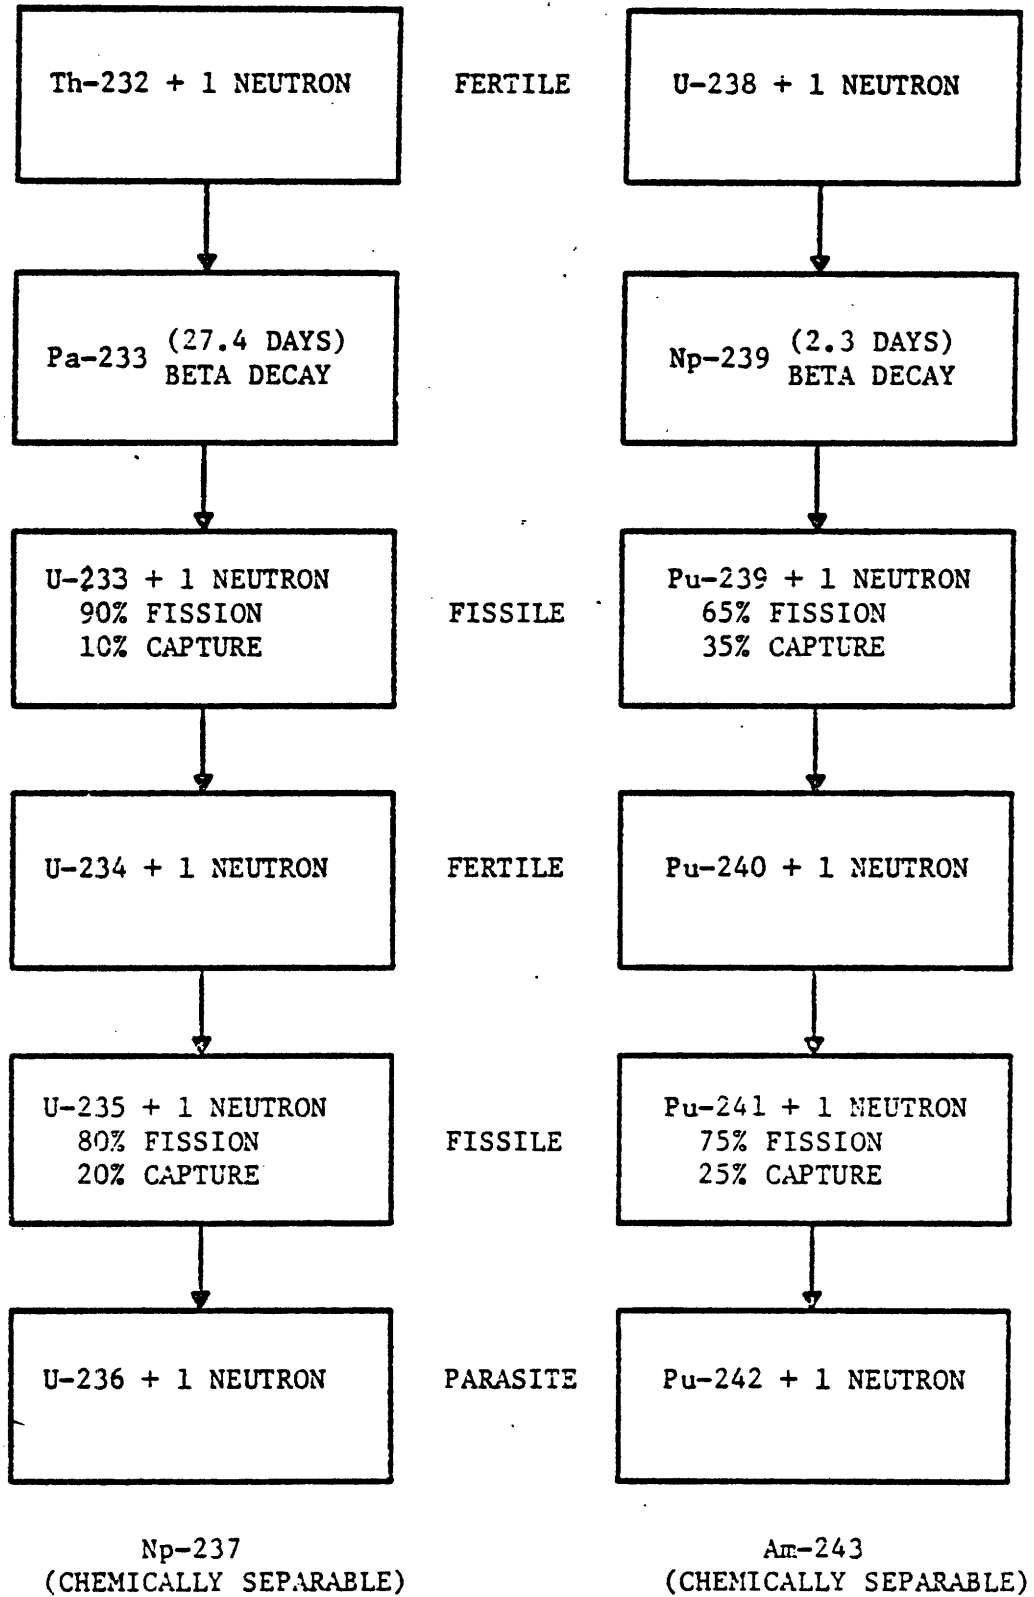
Th-232 + 1 NEUTRON

FERTILE

U-238 + 1 NEUTRON

Pa-233 (27.4 DAYS) BETA DECAY

Np-239 (2.3 DAYS) BETA DECAY

U-233 + 1 NEUTRON
90% FISSION
10% CAPTURE

FISSILE

Pu-239 + 1 NEUTRON
65% FISSION
35% CAPTURE

U-234 + 1 NEUTRON

FERTILE

Pu-240 + 1 NEUTRON

U-235 + 1 NEUTRON
80% FISSION
20% CAPTURE

FISSILE

Pu-241 + 1 NEUTRON
75% FISSION
25% CAPTURE

U-236 + 1 NEUTRON

PARASITE

Pu-242 + 1 NEUTRON

Np-237
(CHEMICALLY SEPARABLE)

Am-243
(CHEMICALLY SEPARABLE)